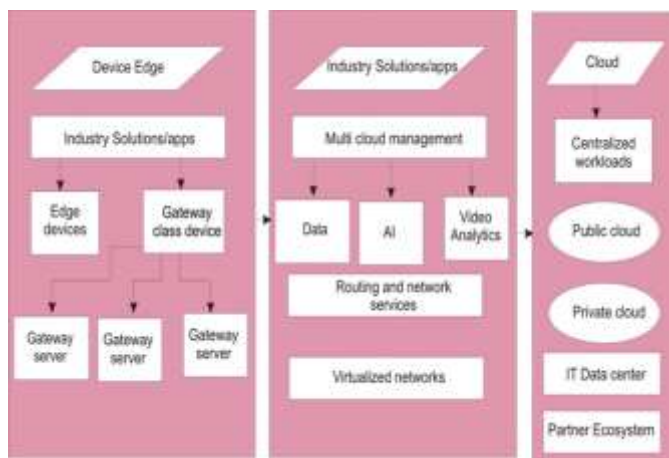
Device Edge

Industry Solutions/apps

Edge devices

Gateway class device

Gateway server

Gateway server

Gateway server

Industry Solutions/apps

Multi cloud management

Data

AI

Video Analytics

Routing and network services

Virtualized networks

Cloud

Centralized workloads

Public cloud

Private cloud

IT Data center

Partner Ecosystem